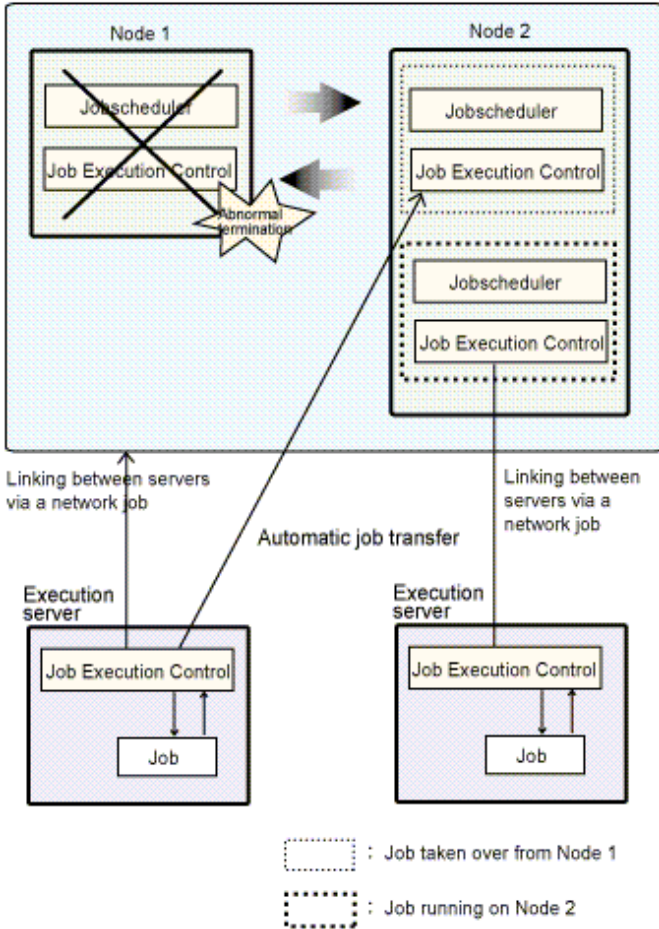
Node 1

Jobscheduler

Job Execution Control

Abnormal termination

Node 2

Jobscheduler

Job Execution Control

Jobscheduler

Job Execution Control

Linking between servers via a network job

Automatic job transfer

Linking between servers via a network job

Execution server

Job Execution Control

Job

Execution server

Job Execution Control

Job

: Job taken over from Node 1

: Job running on Node 2